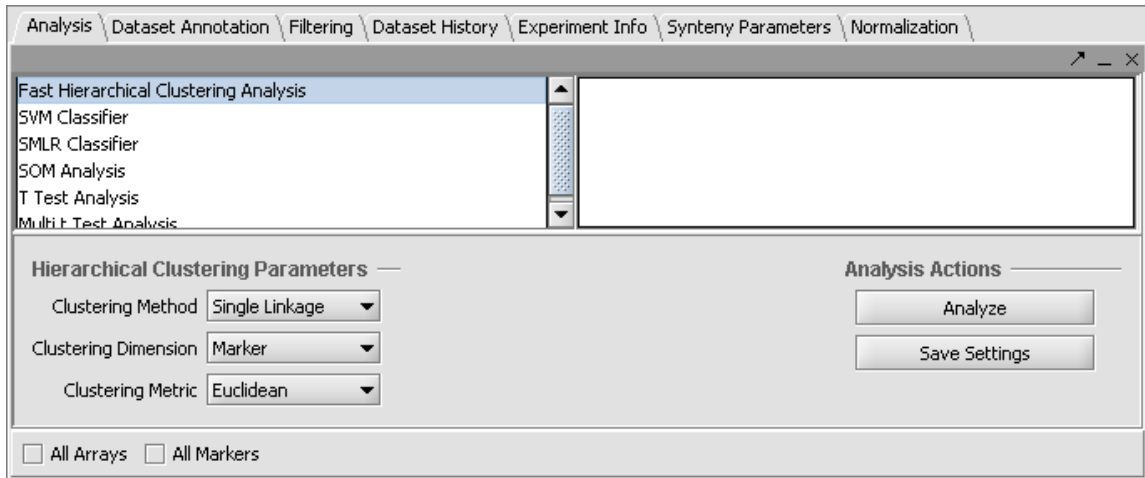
Analysis | Dataset Annotation | Filtering | Dataset History | Experiment Info | Synteny Parameters | Normalization

Fast Hierarchical Clustering Analysis
SVM Classifier
SMLR Classifier
SOM Analysis
T Test Analysis
Multi t Test Analysis

Hierarchical Clustering Parameters

Clustering Method Single Linkage

Clustering Dimension Marker

Clustering Metric Euclidean

Analysis Actions

Analyze

Save Settings

All Arrays All Markers